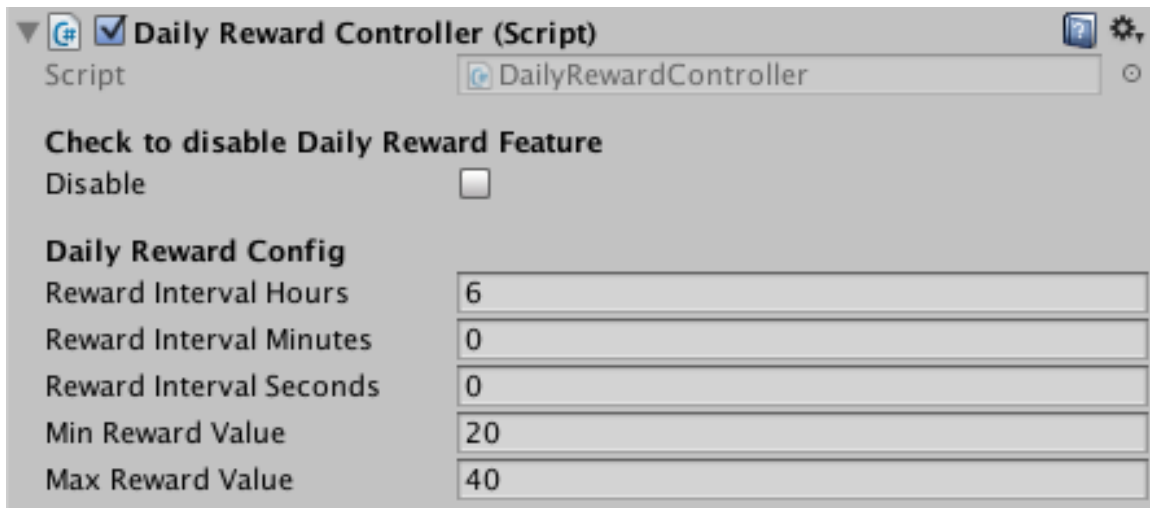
Daily Reward Controller (Script)

Script DailyRewardController

Check to disable Daily Reward Feature

Disable

Daily Reward Config

Reward Interval Hours 6

Reward Interval Minutes 0

Reward Interval Seconds 0

Min Reward Value 20

Max Reward Value 40